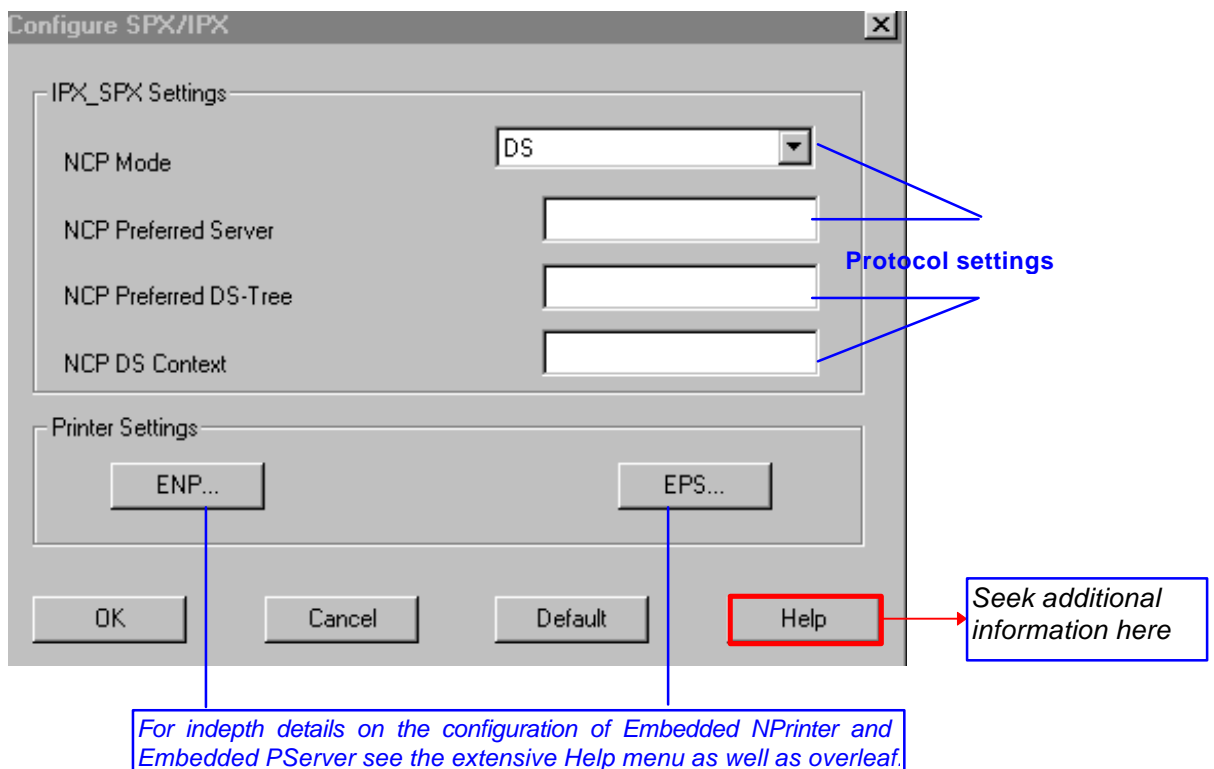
Configure SPX/IPX

IPX_SPX Settings

NCP Mode

DS

NCP Preferred Server

NCP Preferred DS-Tree

NCP DS Context

Protocol settings

Printer Settings

ENP...

EPS...

OK

Cancel

Default

Help

Seek additional information here

For indepth details on the configuration of Embedded NPrinter and Embedded PServer see the extensive Help menu as well as overleaf.